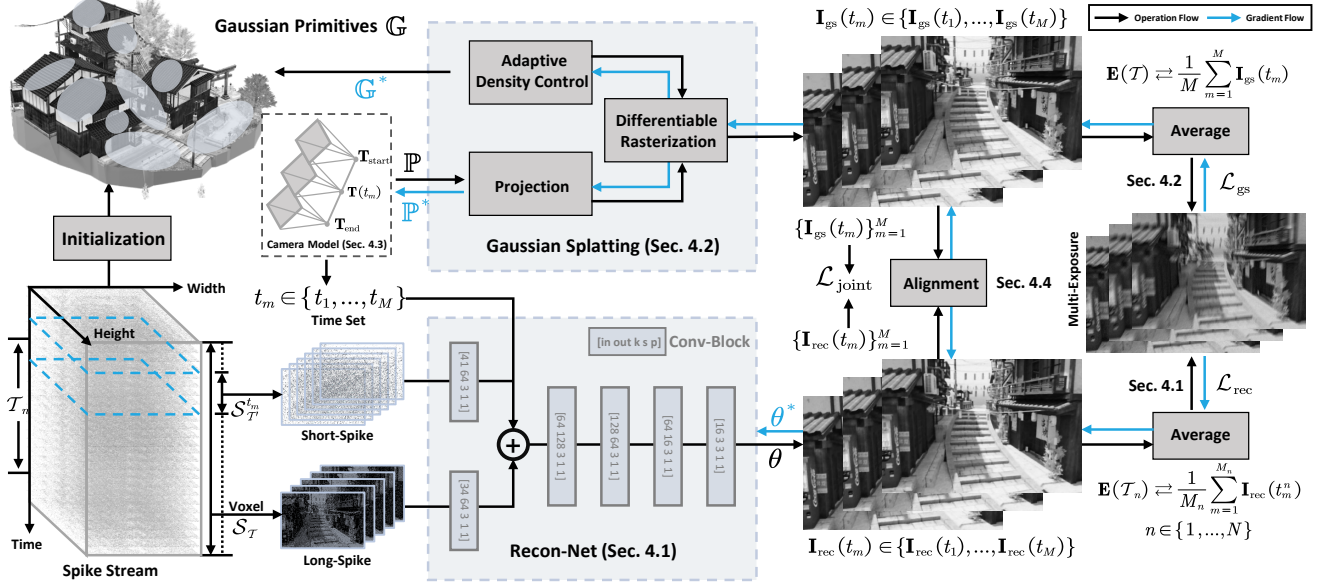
Operation Flow
Gradient Flow

Gaussian Primitives $\mathbb{G}$

$\mathbb{G}^*$

Adaptive Density Control

Differentiable Rasterization

Projection

$\mathbf{T}_{\text{start}}$
$\mathbb{P}$
$\mathbf{T}(t_m)$
$\mathbb{P}^*$
$\mathbf{T}_{\text{end}}$
Camera Model (Sec. 4.3)

Gaussian Splatting (Sec. 4.2)

$\mathbf{I}_{\text{gs}}(t_m) \in \{\mathbf{I}_{\text{gs}}(t_1), ..., \mathbf{I}_{\text{gs}}(t_M)\}$

$\mathbf{E}(\mathcal{T}) \rightleftarrows \frac{1}{M}\sum_{m=1}^{M} \mathbf{I}_{\text{gs}}(t_m)$

Average

Sec. 4.2
$\mathcal{L}_{\text{gs}}$

Multi-Exposure

Initialization

Width
Height
$\mathcal{T}_n$

$t_m \in \{t_1, ..., t_M\}$
Time Set

$\{\mathbf{I}_{\text{gs}}(t_m)\}_{m=1}^{M}$
$\mathcal{L}_{\text{joint}}$
$\{\mathbf{I}_{\text{rec}}(t_m)\}_{m=1}^{M}$

Alignment
Sec. 4.4

$\mathcal{S}_{\mathcal{T}'}^{t_m}$
Short-Spike

[in out k s p] Conv-Block

[41 64 3 1 1]
[64 128 3 1 1]
[128 64 3 1 1]
[64 16 3 1 1]
[16 3 3 1 1]
[34 64 3 1 1]

$\theta^*$
$\theta$

Sec. 4.1
$\mathcal{L}_{\text{rec}}$

Average

Voxel
$\mathcal{S}_{\mathcal{T}}$
Long-Spike

Time
Spike Stream

Recon-Net (Sec. 4.1)

$\mathbf{I}_{\text{rec}}(t_m) \in \{\mathbf{I}_{\text{rec}}(t_1), ..., \mathbf{I}_{\text{rec}}(t_M)\}$

$\mathbf{E}(\mathcal{T}_n) \rightleftarrows \frac{1}{M_n}\sum_{m=1}^{M_n} \mathbf{I}_{\text{rec}}(t_m^n)$
$n \in \{1, ..., N\}$